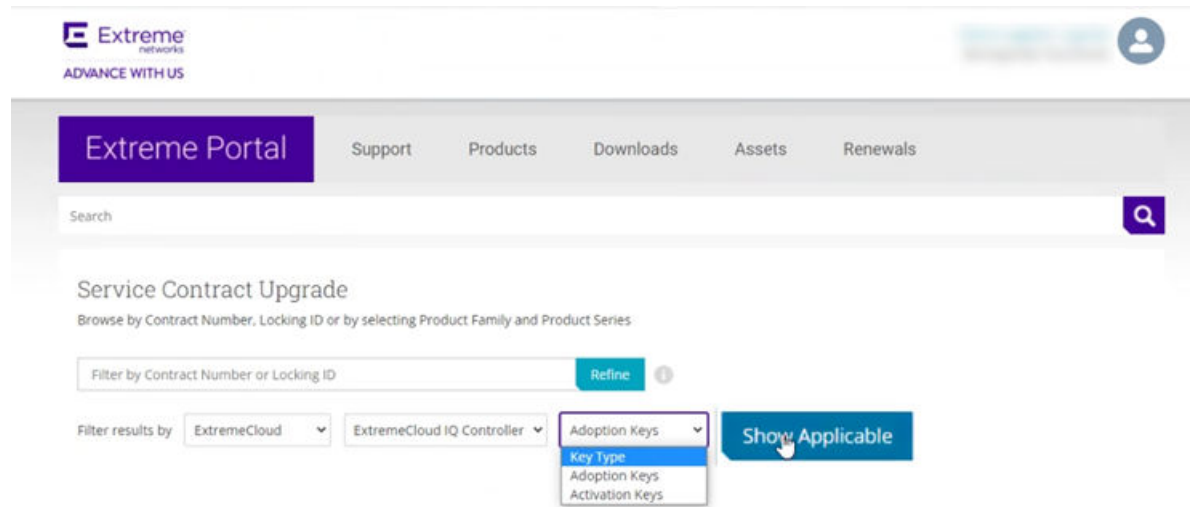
Extreme networks
ADVANCE WITH US

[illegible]

Extreme Portal
Support
Products
Downloads
Assets
Renewals

Search

Service Contract Upgrade
Browse by Contract Number, Locking ID or by selecting Product Family and Product Series

Filter by Contract Number or Locking ID
Refine

Filter results by
ExtremeCloud
ExtremeCloud IQ Controller
Adoption Keys
Key Type
Adoption Keys
Activation Keys
Show Applicable